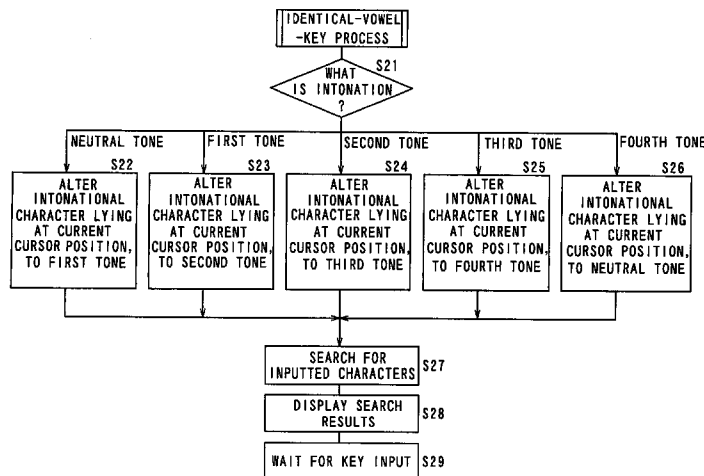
IDENTICAL-VOWEL -KEY PROCESS

WHAT IS INTONATION ?

S21

NEUTRAL TONE

FIRST TONE

SECOND TONE

THIRD TONE

FOURTH TONE

S22

ALTER INTONATIONAL CHARACTER LYING AT CURRENT CURSOR POSITION, TO FIRST TONE

S23

ALTER INTONATIONAL CHARACTER LYING AT CURRENT CURSOR POSITION, TO SECOND TONE

S24

ALTER INTONATIONAL CHARACTER LYING AT CURRENT CURSOR POSITION, TO THIRD TONE

S25

ALTER INTONATIONAL CHARACTER LYING AT CURRENT CURSOR POSITION, TO FOURTH TONE

S26

ALTER INTONATIONAL CHARACTER LYING AT CURRENT CURSOR POSITION, TO NEUTRAL TONE

SEARCH FOR INPUTTED CHARACTERS

S27

DISPLAY SEARCH RESULTS

S28

WAIT FOR KEY INPUT

S29